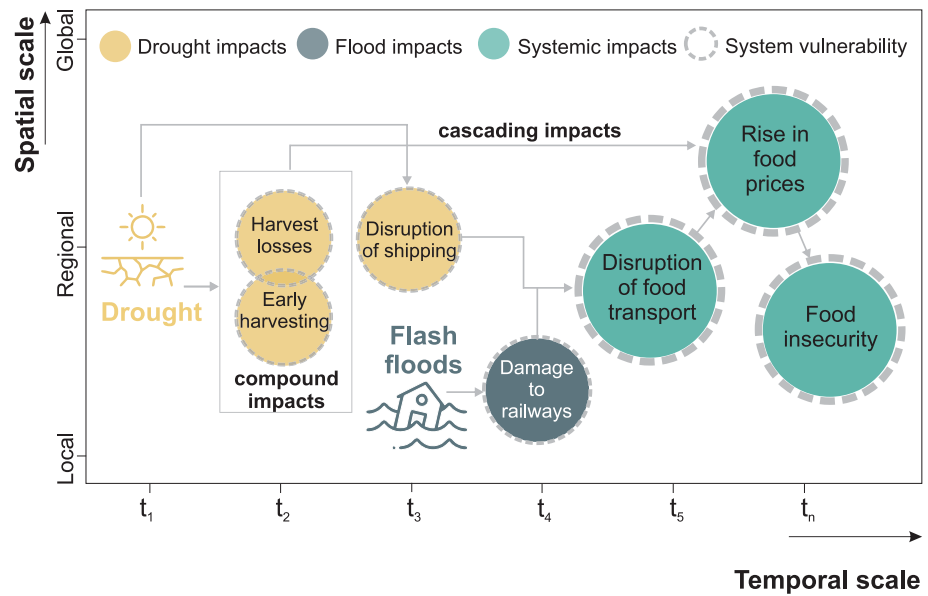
Spatial scale

Global

Regional

Local

Drought impacts Flood impacts Systemic impacts System vulnerability

cascading impacts

Rise in food prices

Harvest losses

Early harvesting

compound impacts

Disruption of shipping

Drought

Flash floods

Damage to railways

Disruption of food transport

Food insecurity

$t_1$ $t_2$ $t_3$ $t_4$ $t_5$ $t_n$

Temporal scale